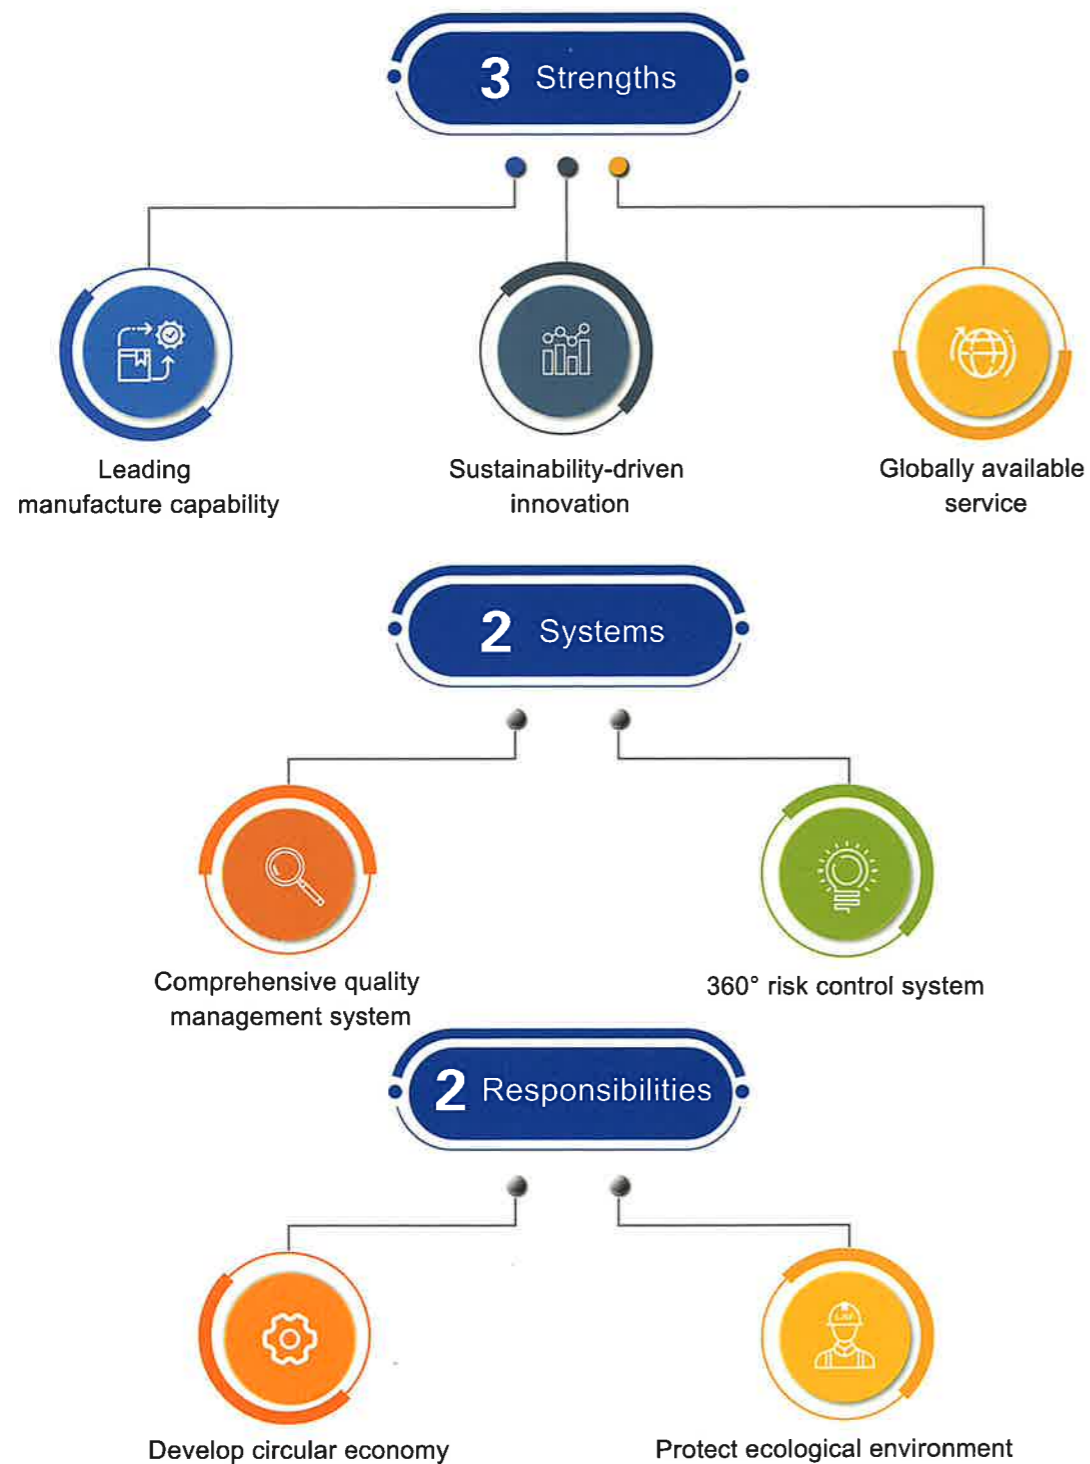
3 Strengths

Leading manufacture capability

Sustainability-driven innovation

Globally available service

2 Systems

Comprehensive quality management system

360° risk control system

2 Responsibilities

Develop circular economy

Protect ecological environment